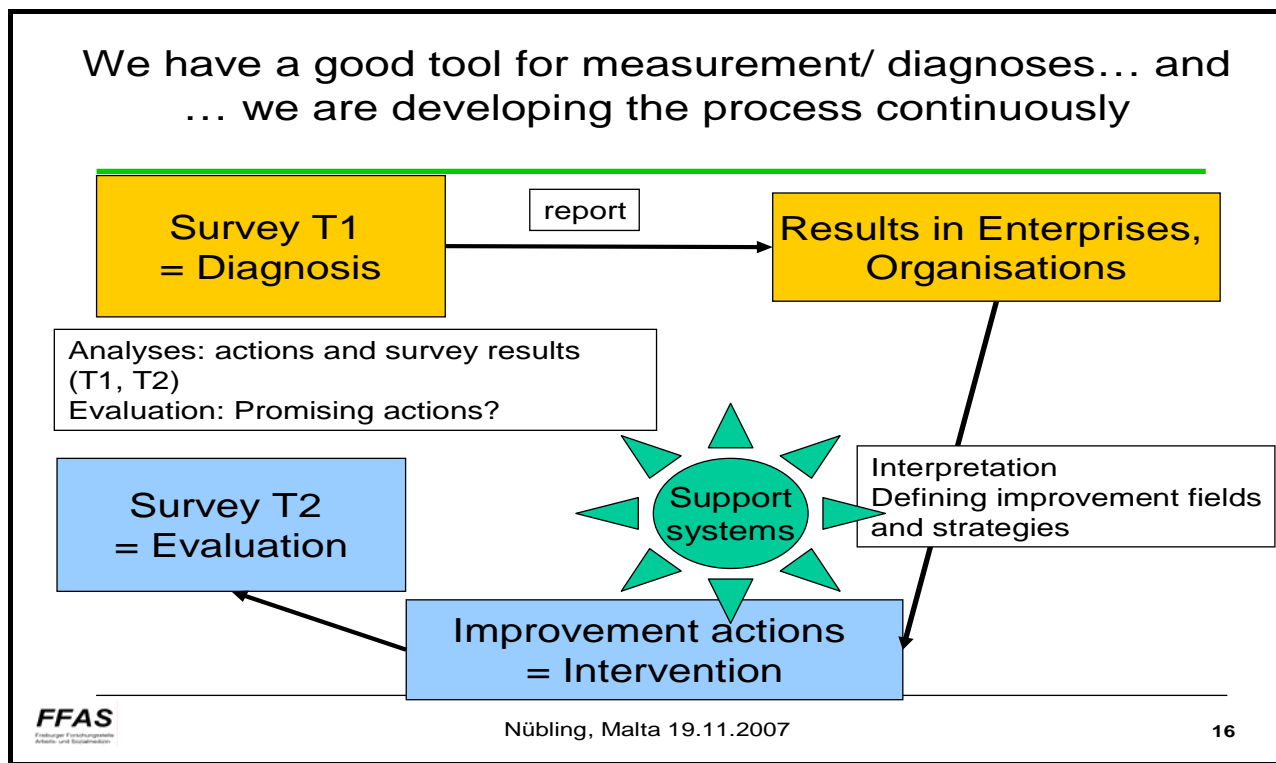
We have a good tool for measurement/ diagnoses… and … we are developing the process continuously

Survey T1
= Diagnosis

report

Results in Enterprises, Organisations

Analyses: actions and survey results (T1, T2)
Evaluation: Promising actions?

Support systems

Interpretation
Defining improvement fields and strategies

Survey T2
= Evaluation

Improvement actions
= Intervention

FFAS
Freiburger Forschungsstelle Arbeits- und Sozialmedizin

Nübling, Malta 19.11.2007

16